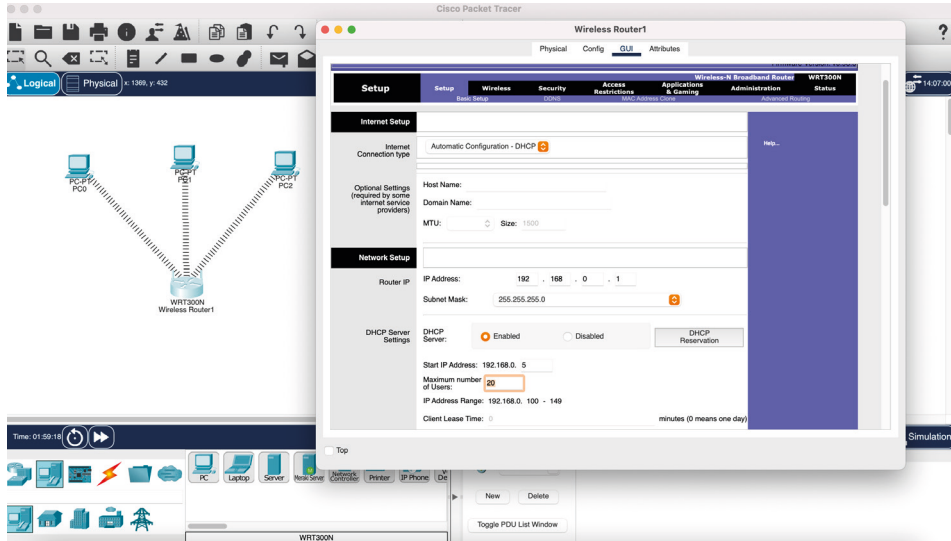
Cisco Packet Tracer

Logical
Physical
x: 1369, y: 432

PC-PT PC0
PC-PT PC1
PC-PT PC2

WRT300N
Wireless Router1

Time: 01:59:18

PC
Laptop
Server
Network Controller
Printer
IP Phone

New
Delete
Toggle PDU List Window

WRT300N

14:07:00
Simulation
?

Wireless Router1

Physical
Config
GUI
Attributes

Wireless-N Broadband Router
WRT300N

Setup
Setup
Wireless
Security
Access Restrictions
Applications & Gaming
Administration
Status
Basic Setup
DDNS
MAC Address Clone
Advanced Routing

Internet Setup
Internet Connection type
Automatic Configuration - DHCP
Help...

Optional Settings (required by some internet service providers)
Host Name:
Domain Name:
MTU:
Size: 1500

Network Setup
Router IP
IP Address: 192 . 168 . 0 . 1
Subnet Mask: 255.255.255.0

DHCP Server Settings
DHCP Server:
Enabled
Disabled
DHCP Reservation

Start IP Address: 192.168.0. 5
Maximum number of Users: 20
IP Address Range: 192.168.0. 100 - 149
Client Lease Time: 0
minutes (0 means one day)

Top